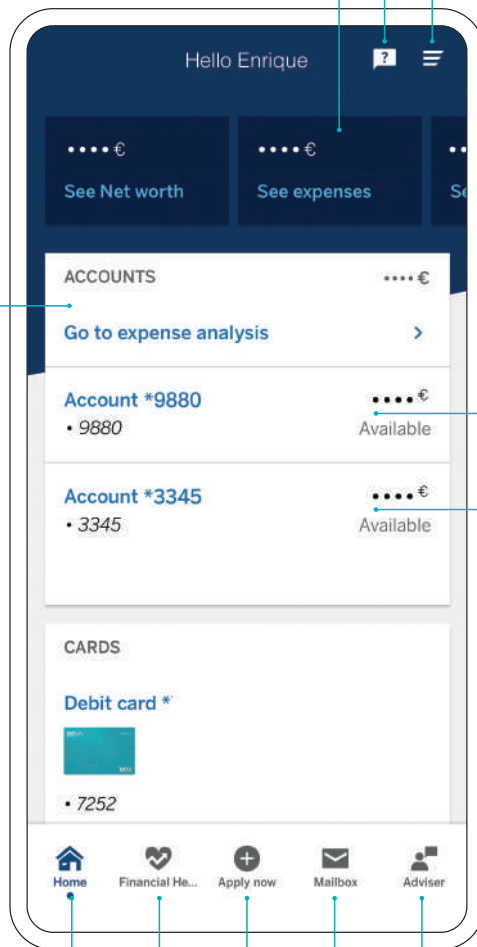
Hello Enrique

••••€
See Net worth

••••€
See expenses

••
Se

ACCOUNTS
••••€

Go to expense analysis >

Account *9880
••••€
• 9880
Available

Account *3345
••••€
• 3345
Available

CARDS

Debit card *

• 7252

Home
Financial He...
Apply now
Mailbox
Adviser